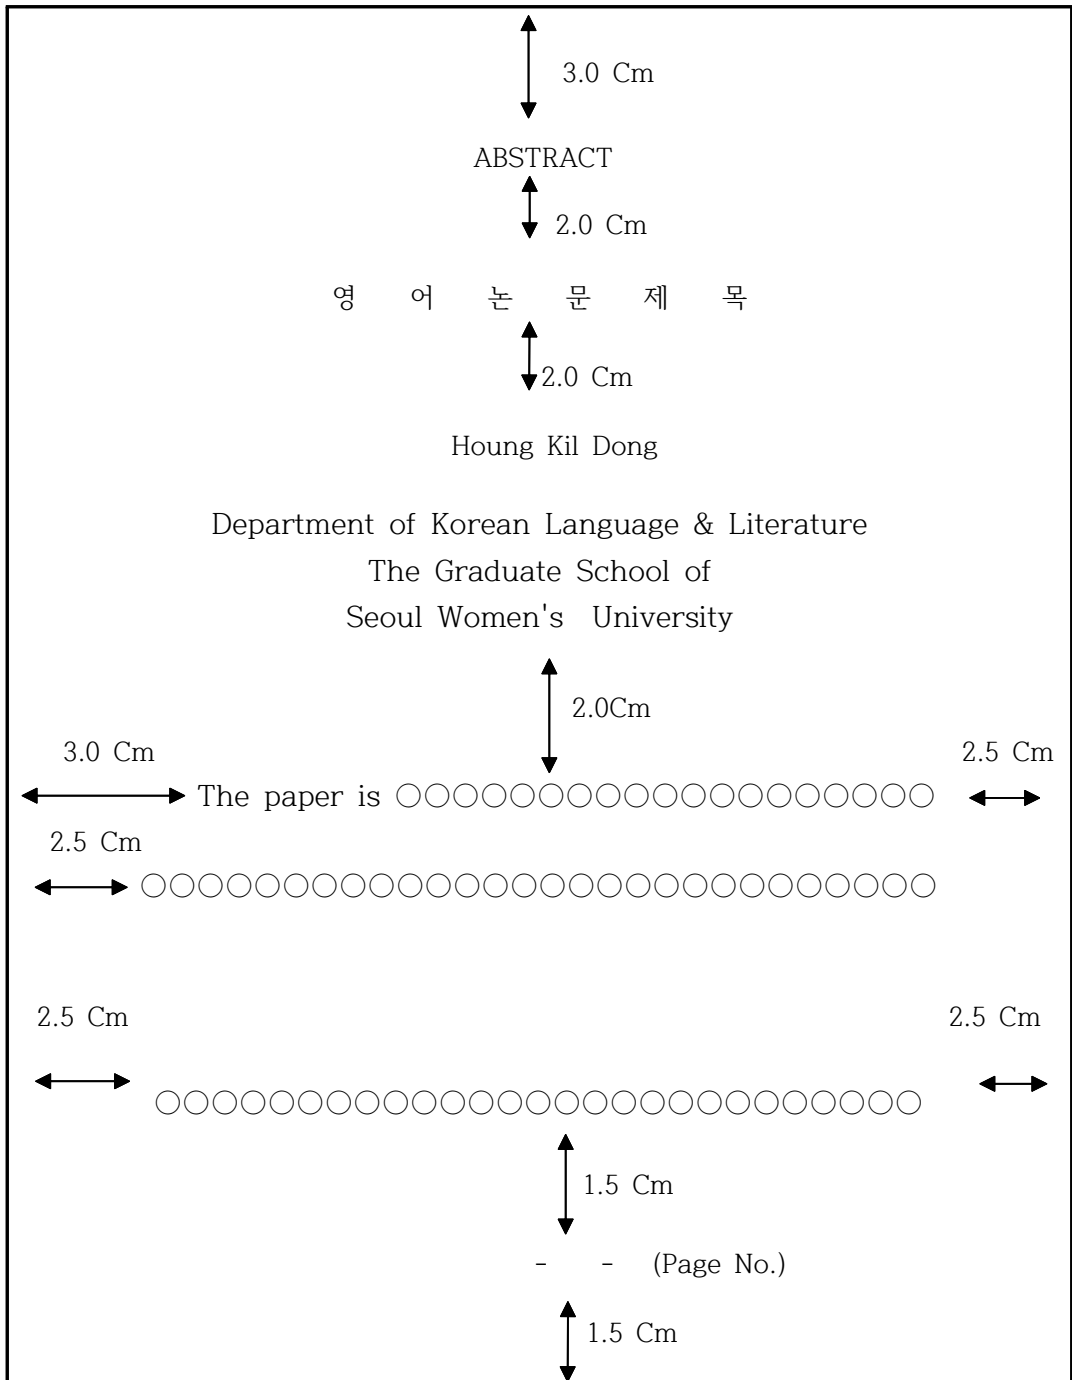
3.0 Cm

ABSTRACT

2.0 Cm

영 어 논 문 제 목

2.0 Cm

Houng Kil Dong

Department of Korean Language & Literature
The Graduate School of
Seoul Women's University

2.0Cm

3.0 Cm

2.5 Cm

The paper is ○○○○○○○○○○○○○○○○○○○○

2.5 Cm

○○○○○○○○○○○○○○○○○○○○○○○○○○○○

2.5 Cm

2.5 Cm

○○○○○○○○○○○○○○○○○○○○○○○○○○○

1.5 Cm

- - (Page No.)

1.5 Cm